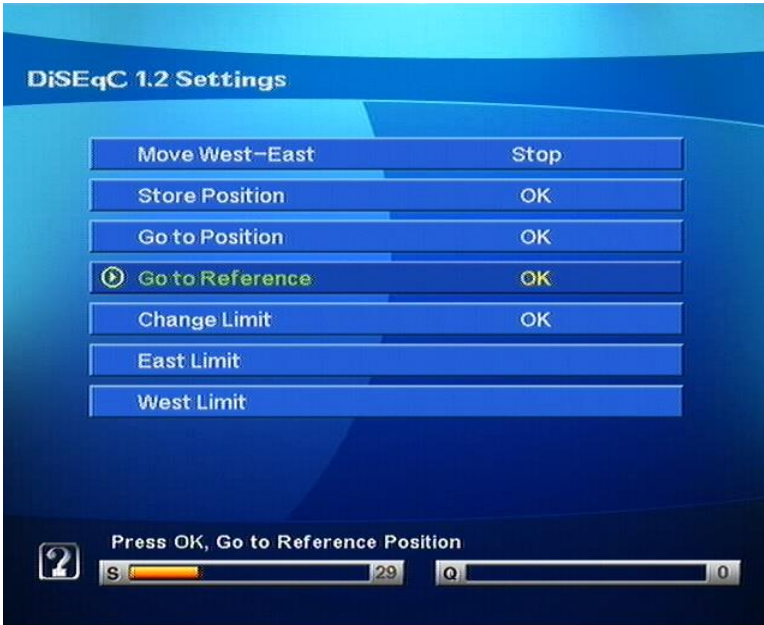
DiSEqC 1.2 Settings

| | |
|---|---|
| Move West-East | Stop |
| Store Position | OK |
| Go to Position | OK |
| Go to Reference | OK |
| Change Limit | OK |
| East Limit | |
| West Limit | |

?
Press OK, Go to Reference Position
S 29
Q 0